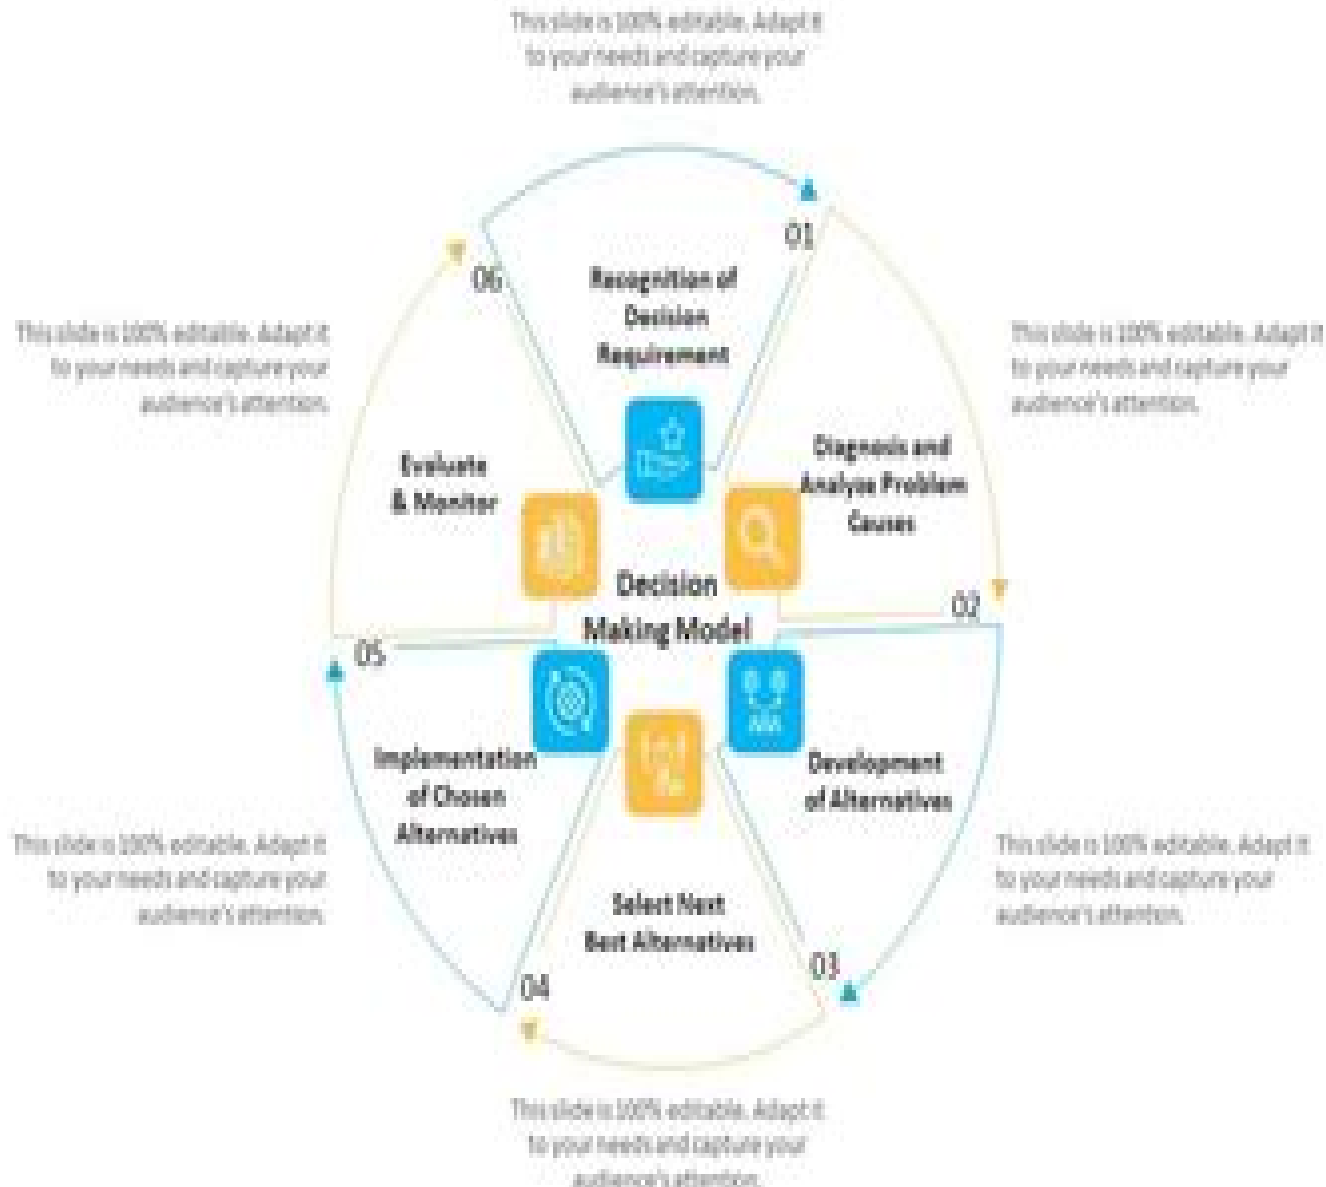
This slide is 100% editable. Adapt it to your needs and capture your audience's attention.

01

Recognition of Decision Requirement

This slide is 100% editable. Adapt it to your needs and capture your audience's attention.

06

This slide is 100% editable. Adapt it to your needs and capture your audience's attention.

Diagnosis and Analyze Problem Causes

Evaluate & Monitor

Decision Making Model

02

05

Implementation of Chosen Alternatives

Development of Alternatives

This slide is 100% editable. Adapt it to your needs and capture your audience's attention.

This slide is 100% editable. Adapt it to your needs and capture your audience's attention.

Select Next Best Alternatives

03

04

This slide is 100% editable. Adapt it to your needs and capture your audience's attention.